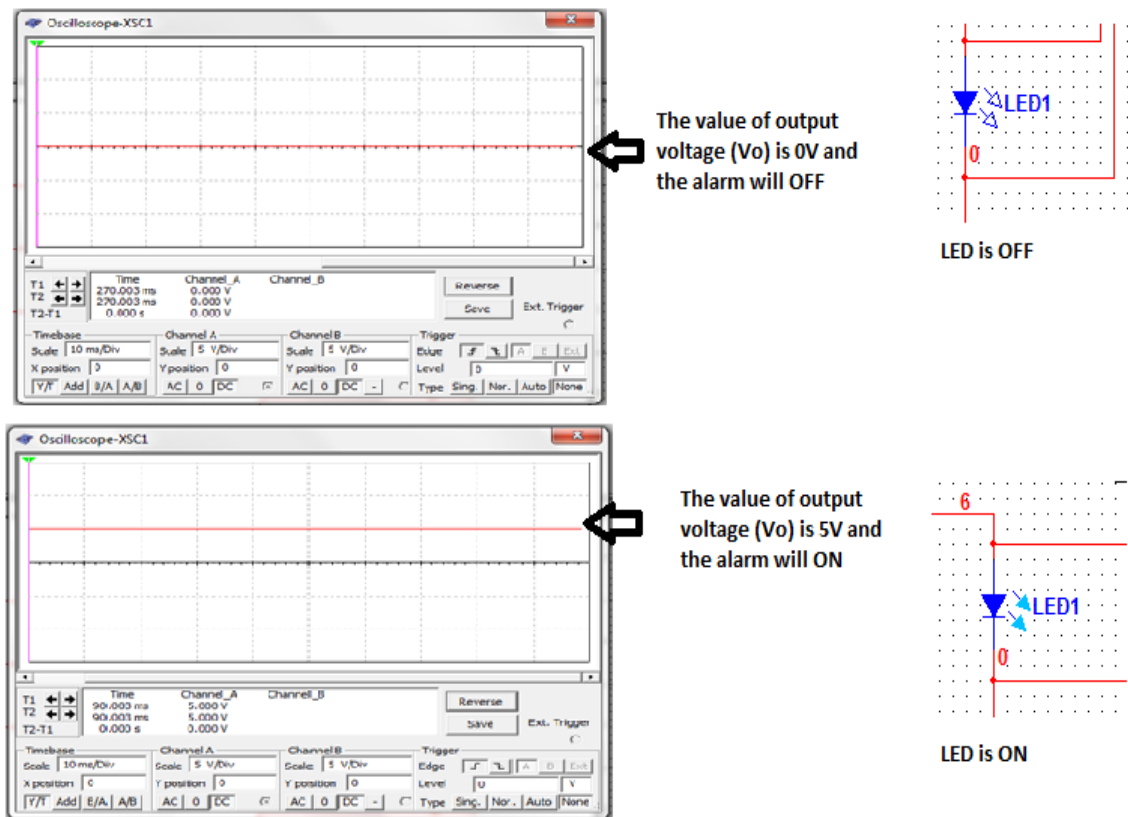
Oscilloscope-XSC1

| | Time | Channel_A | Channel_B |
|---|---|---|---|
| T1 | 270.003 ms | 0.000 V | |
| T2 | 270.003 ms | 0.000 V | |
| T2-T1 | 0.000 s | 0.000 V | |

Reverse
Save
Ext. Trigger

Timebase
Scale 10 ms/Div
X position 0
Y/T Add B/A A/B

Channel A
Scale 5 V/Div
Y position 0
AC 0 DC

Channel B
Scale 5 V/Div
Y position 0
AC 0 DC -

Trigger
Edge A B Ext
Level 0 V
Type Sing. Nor. Auto None

The value of output voltage (Vo) is 0V and the alarm will OFF

LED1
0

LED is OFF

Oscilloscope-XSC1

| | Time | Channel_A | Channell_B |
|---|---|---|---|
| T1 | 90.003 ms | 5.000 V | |
| T2 | 90.003 ms | 5.000 V | |
| T2-T1 | 0.000 s | 0.000 V | |

Reverse
Save
Ext. Trigger

Timebase
Scale 10 ms/Div
X position 0
Y/T Add B/A A/B

Channel A
Scale 5 V/Div
Y position 0
AC 0 DC

Channel B
Scale 5 V/Div
Y position 0
AC 0 DC -

Trigger
Edge A B Ext
Level 0 V
Type Sing. Nor. Auto None

The value of output voltage (Vo) is 5V and the alarm will ON

6
LED1
0

LED is ON